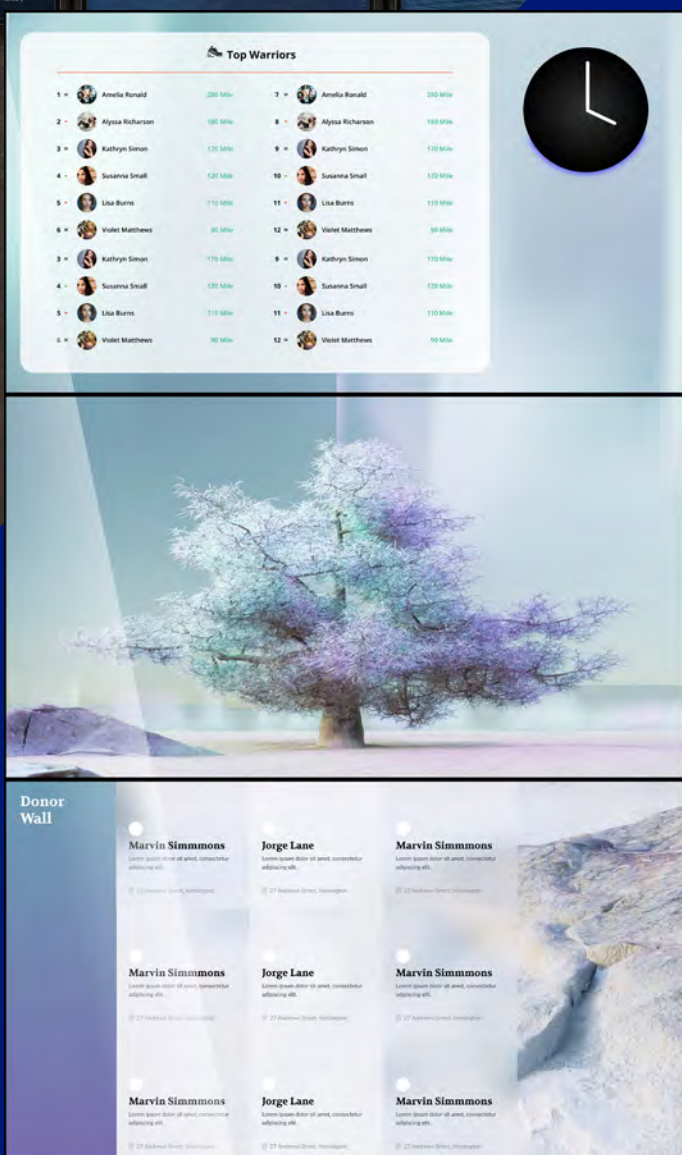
Top Warriors

| | | | | | |
|---|---|---|---|---|---|
| 1 | Amelia Ronald | 200 Mile | 7 | Amelia Ronald | 200 Mile |
| 2 | Alyssa Richarson | 180 Mile | 8 | Alyssa Richarson | 160 Mile |
| 3 | Kathryn Simon | 170 Mile | 9 | Kathryn Simon | 170 Mile |
| 4 | Susanna Small | 120 Mile | 10 | Susanna Small | 120 Mile |
| 5 | Lisa Burns | 110 Mile | 11 | Lisa Burns | 110 Mile |
| 6 | Violet Matthews | 90 Mile | 12 | Violet Matthews | 90 Mile |
| 3 | Kathryn Simon | 170 Mile | 9 | Kathryn Simon | 170 Mile |
| 4 | Susanna Small | 120 Mile | 10 | Susanna Small | 120 Mile |
| 5 | Lisa Burns | 110 Mile | 11 | Lisa Burns | 110 Mile |
| 6 | Violet Matthews | 90 Mile | 12 | Violet Matthews | 90 Mile |

Donor Wall

Marvin Simmmons
Lorem ipsum dolor sit amet, consectetur adipiscing elit.
27 Andrews Street, Kensington

Jorge Lane
Lorem ipsum dolor sit amet, consectetur adipiscing elit.
27 Andrews Street, Kensington

Marvin Simmmons
Lorem ipsum dolor sit amet, consectetur adipiscing elit.
27 Andrews Street, Kensington

Marvin Simmmons
Lorem ipsum dolor sit amet, consectetur adipiscing elit.
27 Andrews Street, Kensington

Jorge Lane
Lorem ipsum dolor sit amet, consectetur adipiscing elit.
27 Andrews Street, Kensington

Marvin Simmmons
Lorem ipsum dolor sit amet, consectetur adipiscing elit.
27 Andrews Street, Kensington

Marvin Simmmons
Lorem ipsum dolor sit amet, consectetur adipiscing elit.
27 Andrews Street, Kensington

Jorge Lane
Lorem ipsum dolor sit amet, consectetur adipiscing elit.
27 Andrews Street, Kensington

Marvin Simmmons
Lorem ipsum dolor sit amet, consectetur adipiscing elit.
27 Andrews Street, Kensington